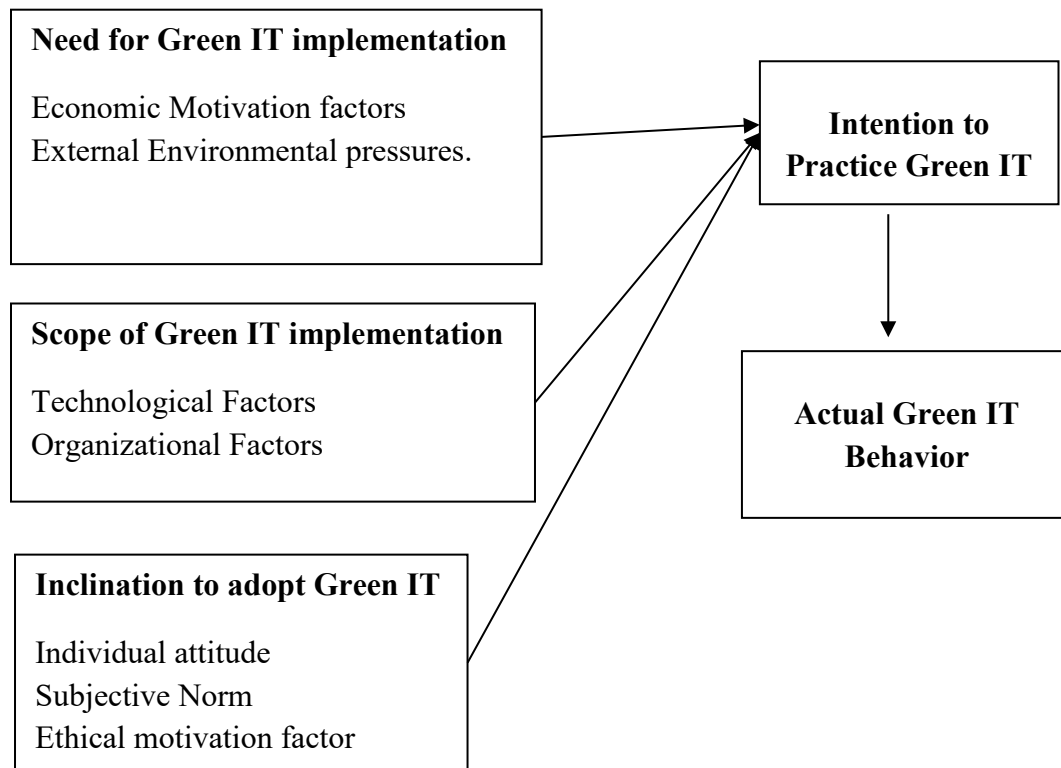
**Need for Green IT implementation**

Economic Motivation factors
External Environmental pressures.

**Intention to Practice Green IT**

**Scope of Green IT implementation**

Technological Factors
Organizational Factors

**Actual Green IT Behavior**

**Inclination to adopt Green IT**

Individual attitude
Subjective Norm
Ethical motivation factor